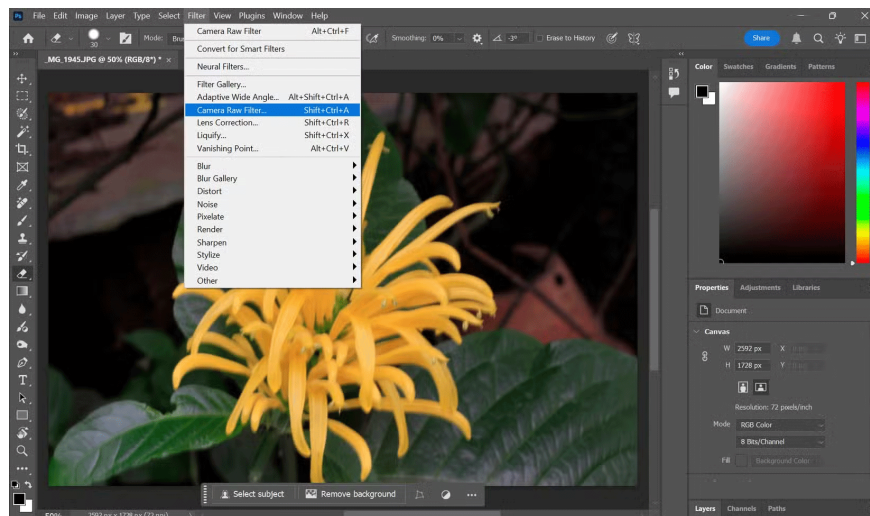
Ps File Edit Image Layer Type Select Filter View Plugins Window Help

Mode: Bru

Smoothing: 0%

-3°

Erase to History

Share

_MG_1945.JPG @ 50% (RGB/8*) * ×

Camera Raw Filter Alt+Ctrl+F
Convert for Smart Filters
Neural Filters...
Filter Gallery...
Adaptive Wide Angle... Alt+Shift+Ctrl+A
Camera Raw Filter... Shift+Ctrl+A
Lens Correction... Shift+Ctrl+R
Liquify... Shift+Ctrl+X
Vanishing Point... Alt+Ctrl+V
Blur
Blur Gallery
Distort
Noise
Pixelate
Render
Sharpen
Stylize
Video
Other

Color Swatches Gradients Patterns

Properties Adjustments Libraries

Document

Canvas

W 2592 px X
H 1728 px Y

Resolution: 72 pixels/inch

Mode RGB Color
8 Bits/Channel

Fill Background Color

Select subject Remove background

50%

Layers Channels Paths